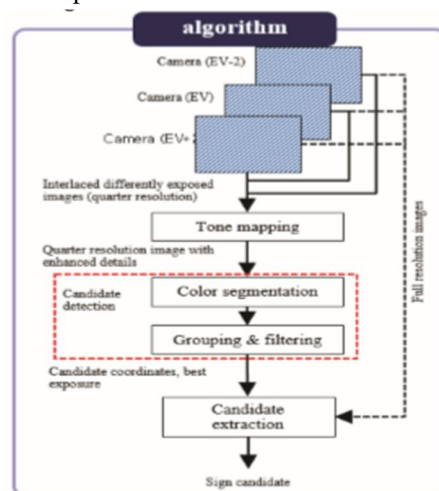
algorithm

Camera (EV-2)

Camera (EV)

Camera (EV+

Interlaced differently exposed images (quarter resolution)

Tone mapping

Quarter resolution image with enhanced details

Candidate detection

Color segmentation

Grouping & filtering

Candidate coordinates, best exposure

Candidate extraction

Sign candidate

Full resolution images